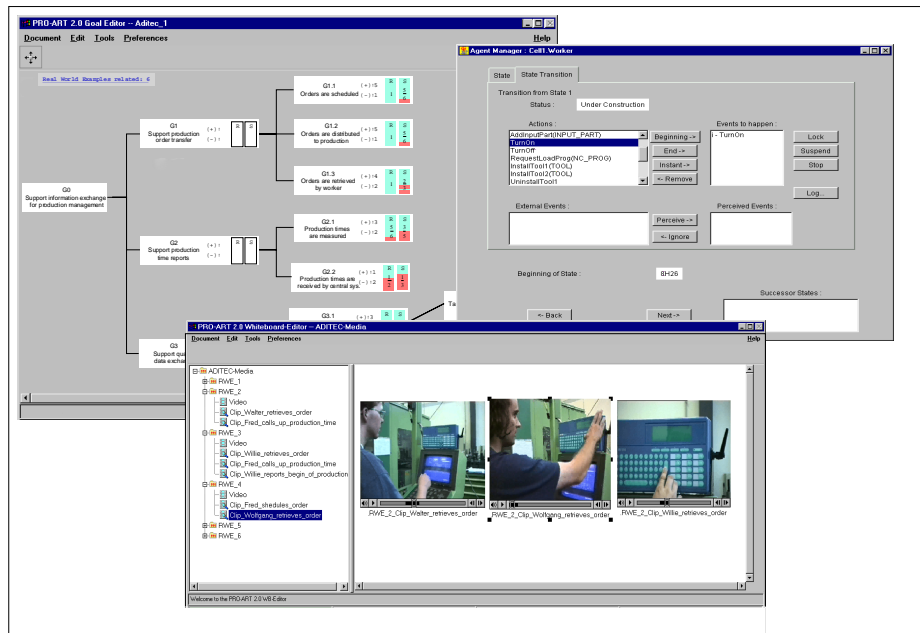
PRO-ART 2.0 Goal Editor -- Aditec_1

Document Edit Tools Preferences Help

Real World Examples related: 6

G0
Support information exchange for production management

G1
Support production order transfer
(+) : 
(-) : 

G1.1
Orders are scheduled
(+) : 5
(-) : 1

G1.2
Orders are distributed to production
(+) : 5
(-) : 2

G1.3
Orders are retrieved by worker
(+) : 4
(-) : 2

G2
Support production time reports
(+) : 
(-) : 

G2.1
Production times are measured
(+) : 3
(-) : 2

G2.2
Production times are received by central sys.
(+) : 1
(-) : 2

G3
Support qu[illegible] data exchan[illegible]

G3.1
(+) : 3

Agent Manager : Cell1.Worker

State | State Transition

Transition from State 1

Status : Under Construction

Actions :
AddInputPart(INPUT_PART)
TurnOn
TurnOff
RequestLoadProg(NC_PROG)
InstallTool1(TOOL)
InstallTool2(TOOL)
UninstallTool1

Beginning ->
End ->
Instant ->
<- Remove

Events to happen :
I - TurnOn

Lock
Suspend
Stop
Log...

External Events :
Perceive ->
<- Ignore
Perceived Events :

Beginning of State : 8H26

Successor States :

<- Back
Next ->

PRO-ART 2.0 Whiteboard-Editor -- ADITEC-Media

Document Edit Tools Preferences Help

ADITEC-Media
RWE_1
RWE_2
Video
Clip_Walter_retrieves_order
Clip_Fred_calls_up_production_time
RWE_3
Video
Clip_Willie_retrieves_order
Clip_Fred_calls_up_production_time
Clip_Willie_reports_begin_of_production
RWE_4
Video
Clip_Fred_shedules_order
Clip_Wolfgang_retrieves_order
RWE_5
RWE_6

RWE_2_Clip_Walter_retrieves_order
RWE_2_Clip_Wolfgang_retrieves_order
RWE_2_Clip_Willie_retrieves_order

Welcome to the PRO-ART 2.0 WB-Editor